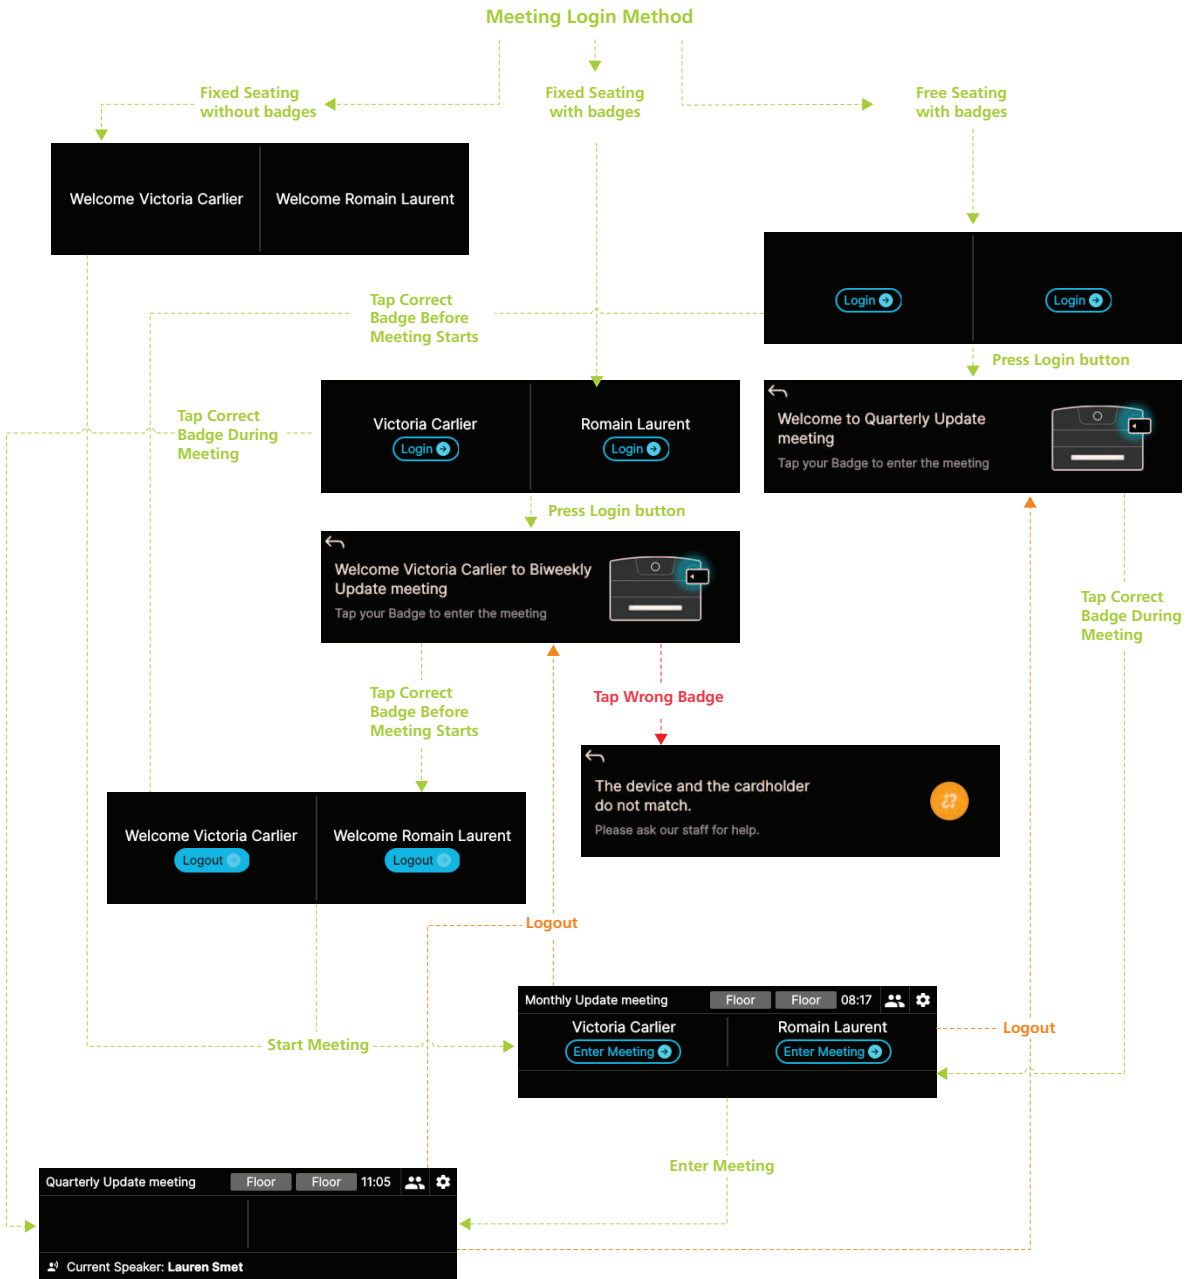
Meeting Login Method

Fixed Seating without badges

Fixed Seating with badges

Free Seating with badges

Welcome Victoria Carlier

Welcome Romain Laurent

Login

Login

Tap Correct Badge Before Meeting Starts

Press Login button

Victoria Carlier
Login

Romain Laurent
Login

Welcome to Quarterly Update meeting
Tap your Badge to enter the meeting

Tap Correct Badge During Meeting

Press Login button

Welcome Victoria Carlier to Biweekly Update meeting
Tap your Badge to enter the meeting

Tap Correct Badge During Meeting

Tap Correct Badge Before Meeting Starts

Tap Wrong Badge

The device and the cardholder do not match.
Please ask our staff for help.

Welcome Victoria Carlier
Logout

Welcome Romain Laurent
Logout

Logout

Monthly Update meeting Floor Floor 08:17

Victoria Carlier
Enter Meeting

Romain Laurent
Enter Meeting

Logout

Start Meeting

Enter Meeting

Quarterly Update meeting Floor Floor 11:05

Current Speaker: Lauren Smet